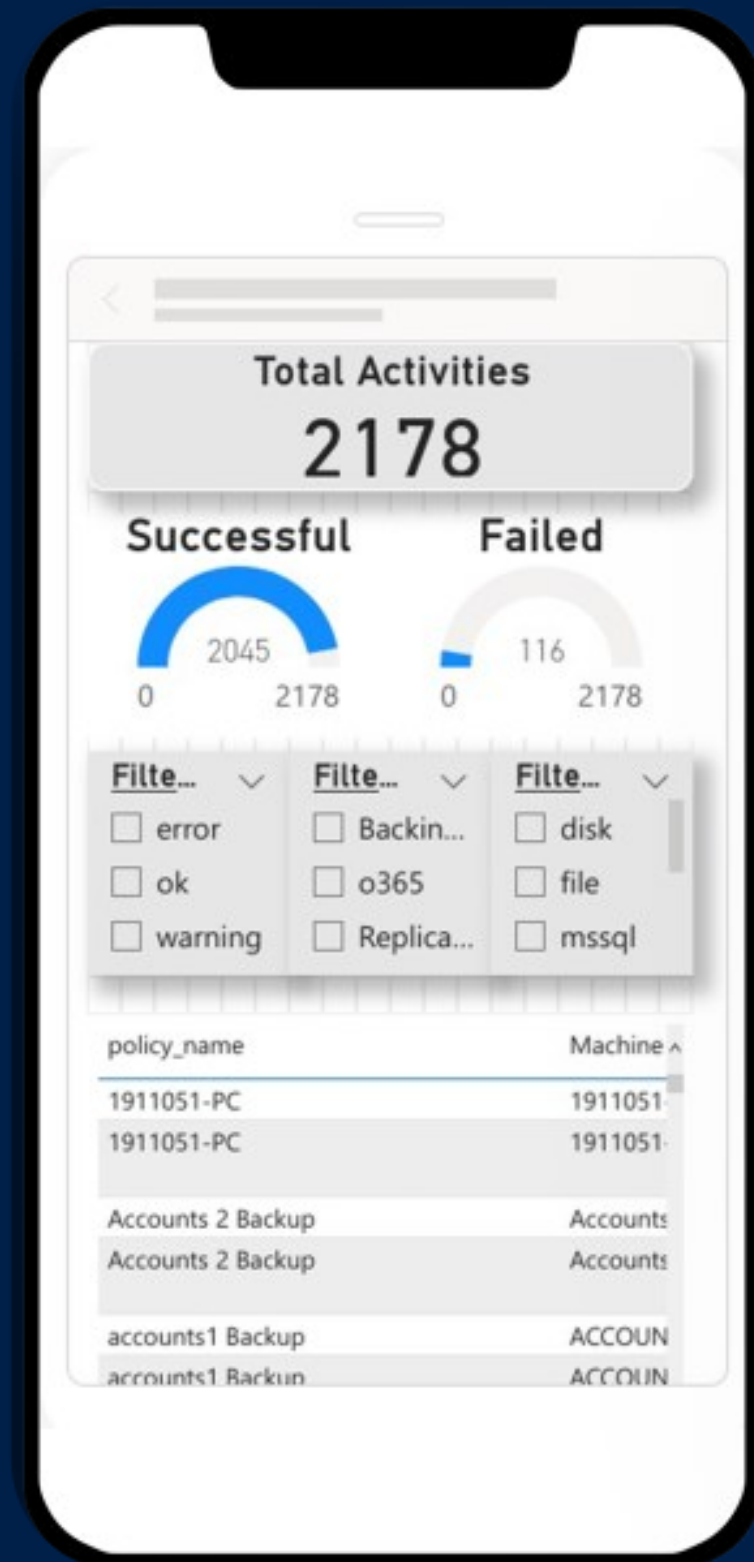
Total Activities
2178

Successful
2045
0 2178

Failed
116
0 2178

Filte...
error
ok
warning

Filte...
Backin...
o365
Replica...

Filte...
disk
file
mssql

| policy_name | Machine |
|---|---|
| 1911051-PC | 1911051- |
| 1911051-PC | 1911051- |
| Accounts 2 Backup | Accounts |
| Accounts 2 Backup | Accounts |
| accounts1 Backup | ACCOUN |
| accounts1 Backup | ACCOUN |